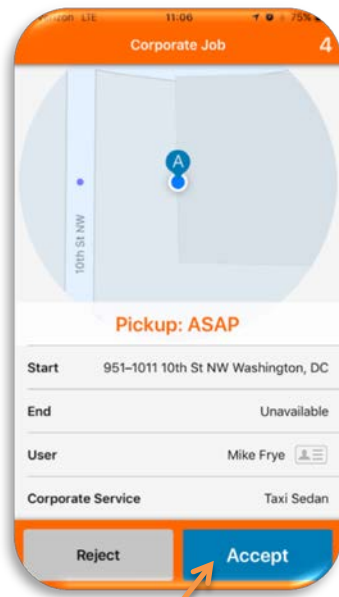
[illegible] LTE 11:06 75%

Corporate Job 4

A

10th St NW

Pickup: ASAP

| Start | 951–1011 10th St NW Washington, DC |
|---|---|
| End | Unavailable |
| User | Mike Frye |
| Corporate Service | Taxi Sedan |

Reject

Accept